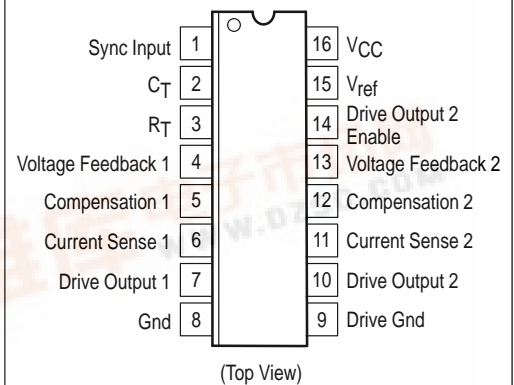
Sync Input 1
$C_T$ 2
$R_T$ 3
Voltage Feedback 1 4
Compensation 1 5
Current Sense 1 6
Drive Output 1 7
Gnd 8

16 $V_{CC}$
15 $V_{ref}$
14 Drive Output 2 Enable
13 Voltage Feedback 2
12 Compensation 2
11 Current Sense 2
10 Drive Output 2
9 Drive Gnd

(Top View)